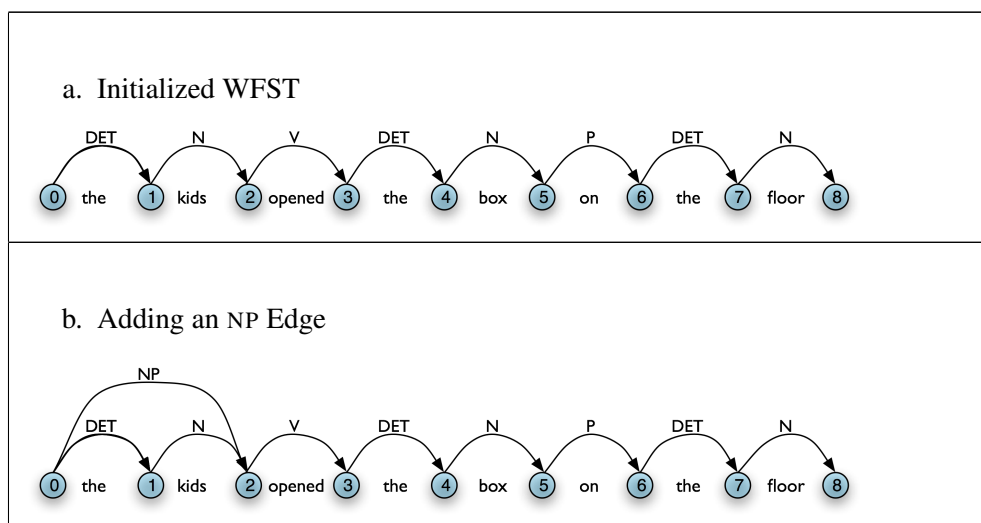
a. Initialized WFST

DET N V DET N P DET N

0 the 1 kids 2 opened 3 the 4 box 5 on 6 the 7 floor 8

b. Adding an NP Edge

NP

DET N V DET N P DET N

0 the 1 kids 2 opened 3 the 4 box 5 on 6 the 7 floor 8